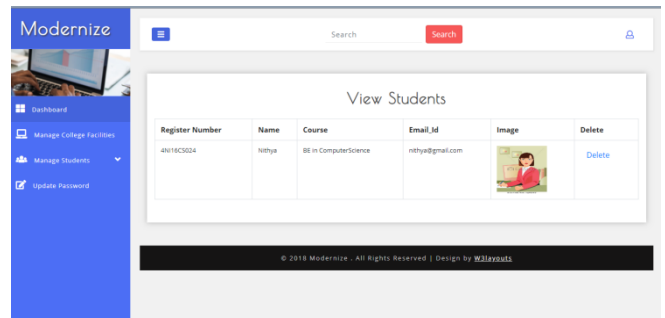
Modernize

Dashboard

Manage College Facilities

Manage Students

Update Password

Search

Search

View Students

| Register Number | Name | Course | Email_Id | Image | Delete |
|---|---|---|---|---|---|
| 4NI16CS024 | Nithya | BE in ComputerScience | nithya@gmail.com | | Delete |

© 2018 Modernize . All Rights Reserved | Design by W3layouts